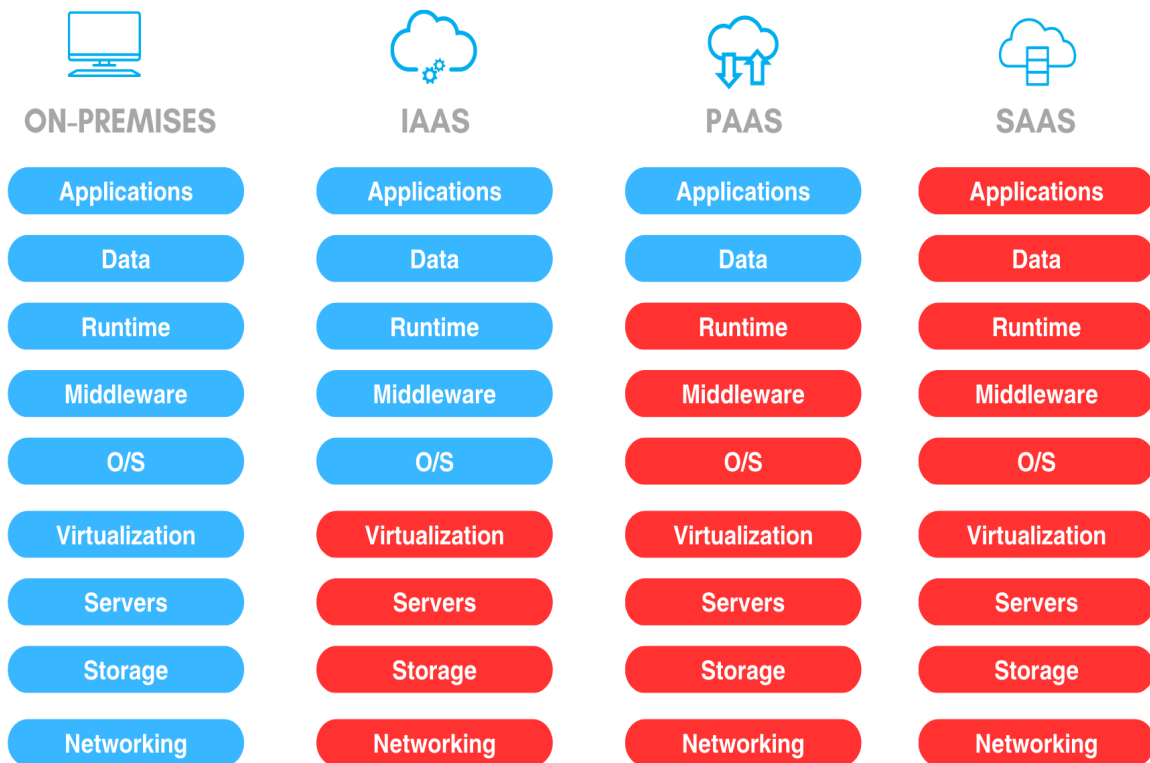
ON-PREMISES

Applications
Data
Runtime
Middleware
O/S
Virtualization
Servers
Storage
Networking

IAAS

Applications
Data
Runtime
Middleware
O/S
Virtualization
Servers
Storage
Networking

PAAS

Applications
Data
Runtime
Middleware
O/S
Virtualization
Servers
Storage
Networking

SAAS

Applications
Data
Runtime
Middleware
O/S
Virtualization
Servers
Storage
Networking